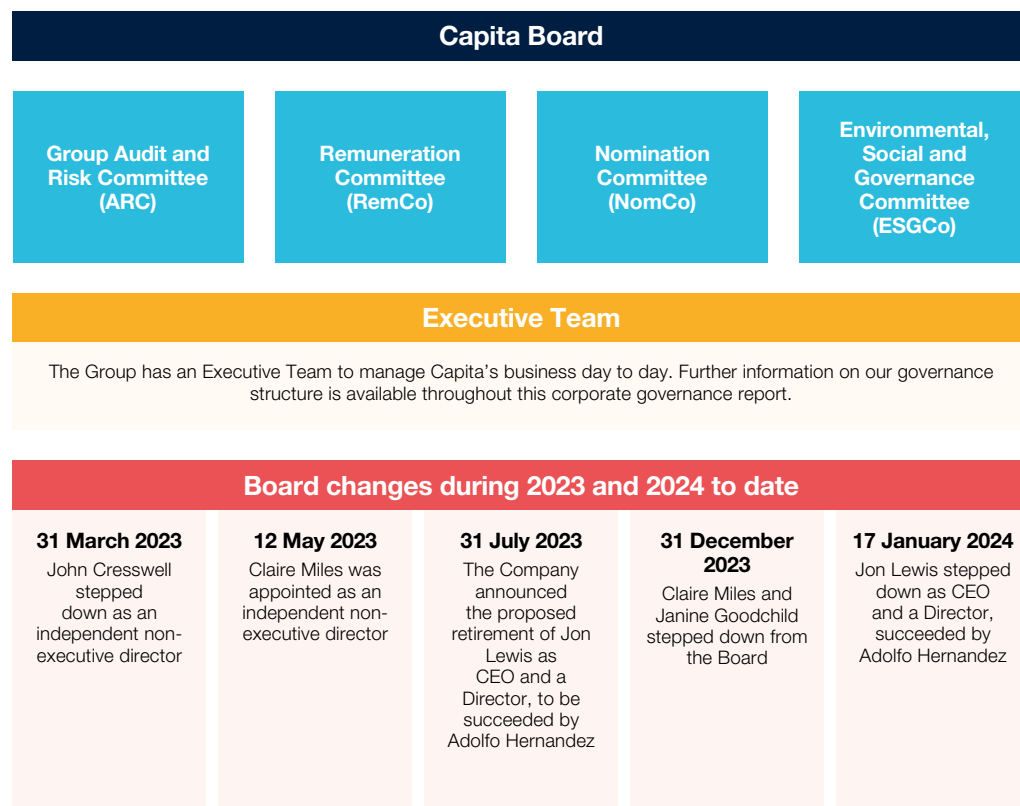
Capita Board

Group Audit and Risk Committee (ARC)

Remuneration Committee (RemCo)

Nomination Committee (NomCo)

Environmental, Social and Governance Committee (ESGCo)

Executive Team

The Group has an Executive Team to manage Capita's business day to day. Further information on our governance structure is available throughout this corporate governance report.

Board changes during 2023 and 2024 to date

31 March 2023
John Cresswell stepped down as an independent non-executive director

12 May 2023
Claire Miles was appointed as an independent non-executive director

31 July 2023
The Company announced the proposed retirement of Jon Lewis as CEO and a Director, to be succeeded by Adolfo Hernandez

31 December 2023
Claire Miles and Janine Goodchild stepped down from the Board

17 January 2024
Jon Lewis stepped down as CEO and a Director, succeeded by Adolfo Hernandez